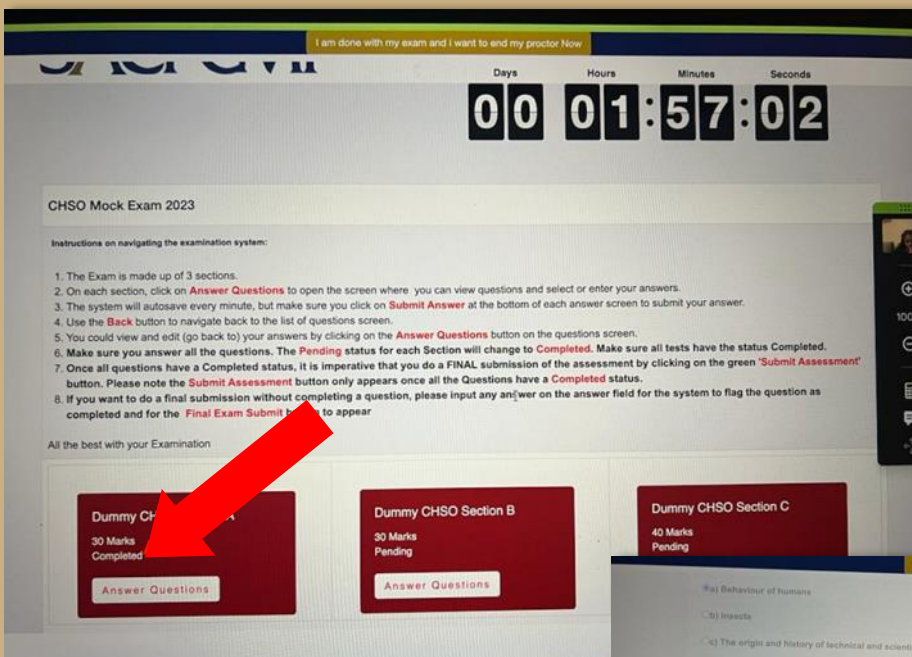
I am done with my exam and i want to end my proctor Now

| Days | Hours | Minutes | Seconds |
|---|---|---|---|
| 00 | 01 | 57 | 02 |

CHSO Mock Exam 2023

Instructions on navigating the examination system:

1. The Exam is made up of 3 sections.
2. On each section, click on Answer Questions to open the screen where you can view questions and select or enter your answers.
3. The system will autosave every minute, but make sure you click on Submit Answer at the bottom of each answer screen to submit your answer.
4. Use the Back button to navigate back to the list of questions screen.
5. You could view and edit (go back to) your answers by clicking on the Answer Questions button on the questions screen.
6. Make sure you answer all the questions. The Pending status for each Section will change to Completed. Make sure all tests have the status Completed.
7. Once all questions have a Completed status, it is imperative that you do a FINAL submission of the assessment by clicking on the green 'Submit Assessment' button. Please note the Submit Assessment button only appears once all the Questions have a Completed status.
8. If you want to do a final submission without completing a question, please input any answer on the answer field for the system to flag the question as completed and for the Final Exam Submit b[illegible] to appear

All the best with your Examination

Dummy CH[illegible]
30 Marks
Completed
Answer Questions

Dummy CHSO Section B
30 Marks
Pending
Answer Questions

Dummy CHSO Section C
40 Marks
Pending

a) Behaviour of humans
b) Insects
c) The origin and history of technical and scienti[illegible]

100